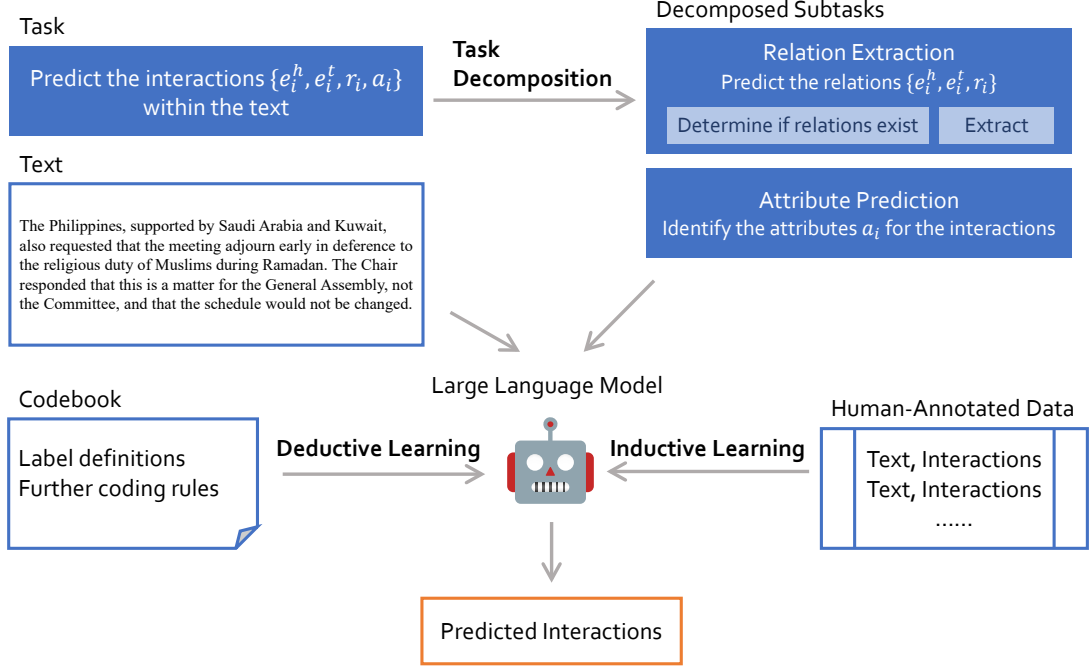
Task

Predict the interactions $\{e_i^h, e_i^t, r_i, a_i\}$ within the text

Task Decomposition

Decomposed Subtasks

Relation Extraction
Predict the relations $\{e_i^h, e_i^t, r_i\}$

Determine if relations exist

Extract

Attribute Prediction
Identify the attributes $a_i$ for the interactions

Text

The Philippines, supported by Saudi Arabia and Kuwait, also requested that the meeting adjourn early in deference to the religious duty of Muslims during Ramadan. The Chair responded that this is a matter for the General Assembly, not the Committee, and that the schedule would not be changed.

Large Language Model

Codebook

Label definitions
Further coding rules

Deductive Learning

Inductive Learning

Human-Annotated Data

Text, Interactions
Text, Interactions
......

Predicted Interactions